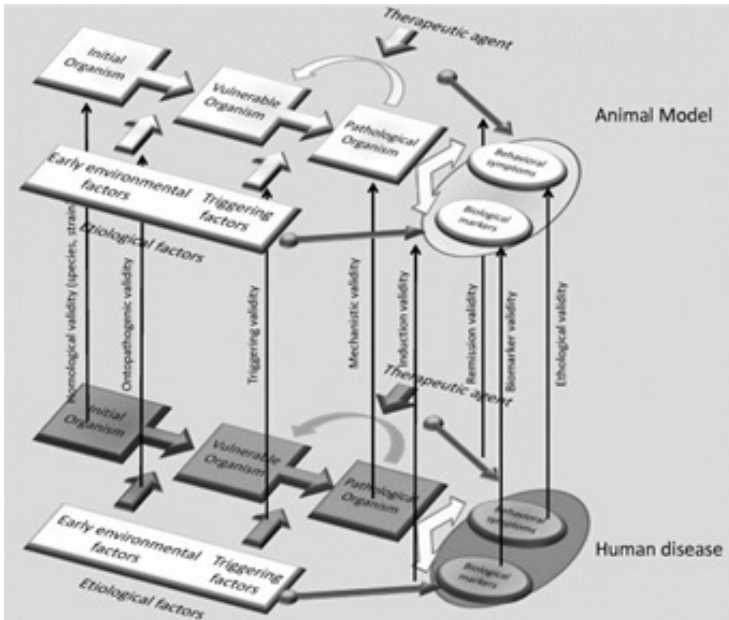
Therapeutic agent

Initial Organism

Vulnerable Organism

Pathological Organism

Animal Model

Behavioral symptoms

Biological markers

Early environmental factors

Triggering factors

Etiological factors

Homological validity (species, strain

Ontopathogenic validity

Triggering validity

Mechanistic validity

Induction validity

Remission validity

Biomarker validity

Ethological validity

Therapeutic agent

Initial Organism

Vulnerable Organism

Pathological Organism

Behavioral symptoms

Human disease

Biological markers

Early environmental factors

Triggering factors

Etiological factors